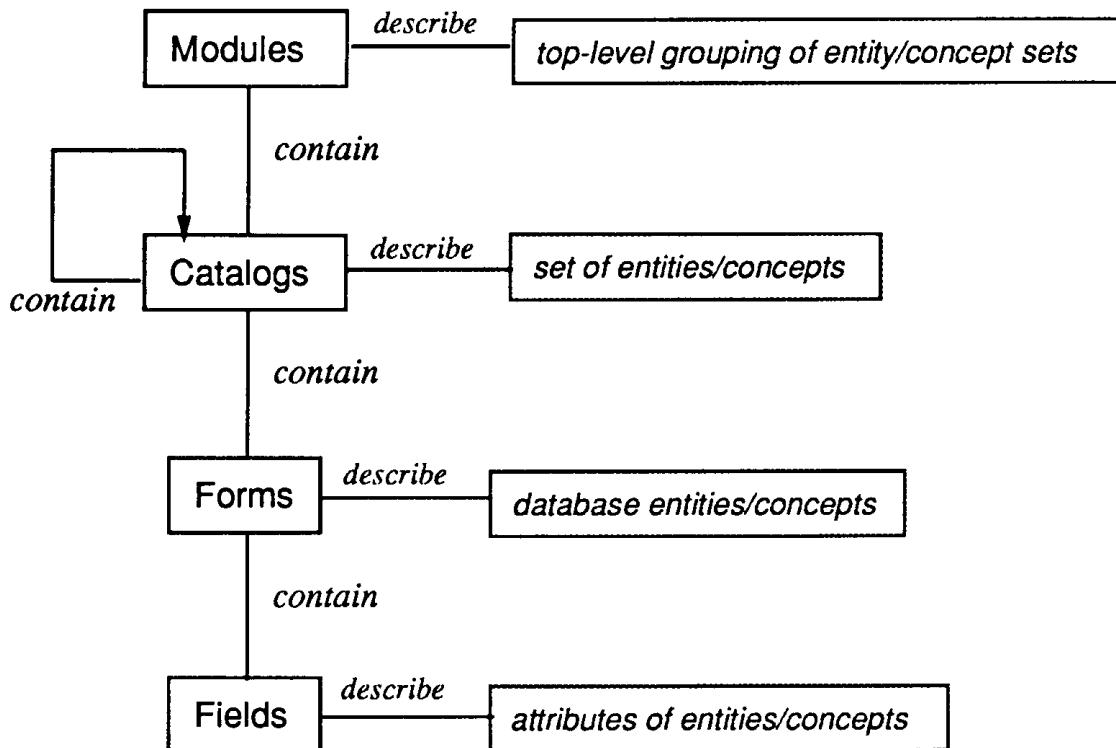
Modules
describe
top-level grouping of entity/concept sets
contain
Catalogs
describe
set of entities/concepts
contain
contain
Forms
describe
database entities/concepts
contain
Fields
describe
attributes of entities/concepts